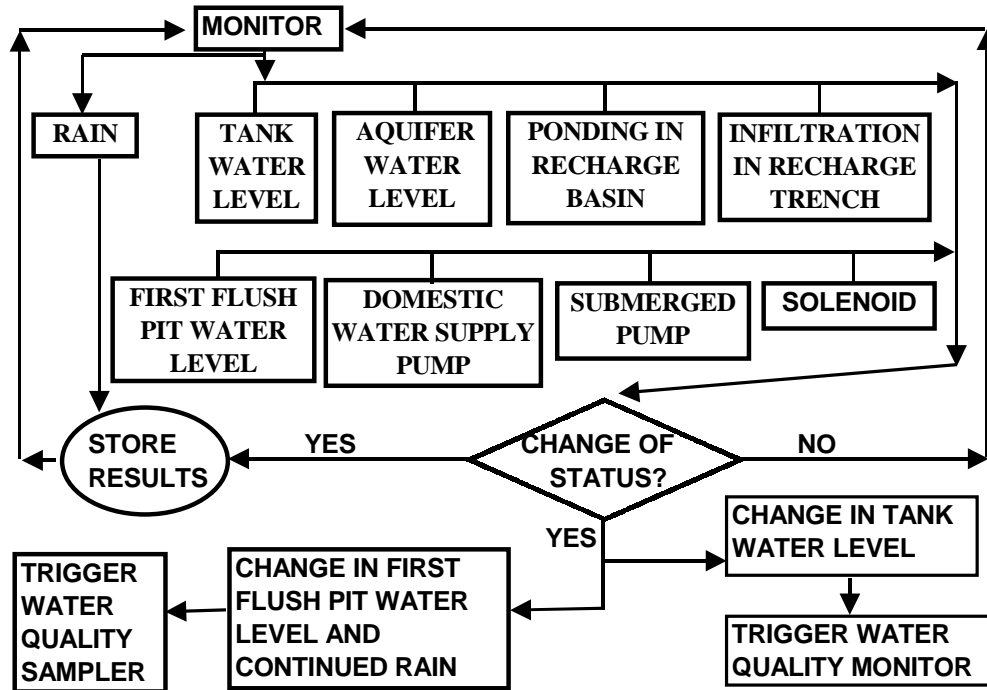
MONITOR

RAIN

TANK WATER LEVEL

AQUIFER WATER LEVEL

PONDING IN RECHARGE BASIN

INFILTRATION IN RECHARGE TRENCH

FIRST FLUSH PIT WATER LEVEL

DOMESTIC WATER SUPPLY PUMP

SUBMERGED PUMP

SOLENOID

STORE RESULTS

YES

CHANGE OF STATUS?

NO

YES

CHANGE IN TANK WATER LEVEL

TRIGGER WATER QUALITY SAMPLER

CHANGE IN FIRST FLUSH PIT WATER LEVEL AND CONTINUED RAIN

TRIGGER WATER QUALITY MONITOR